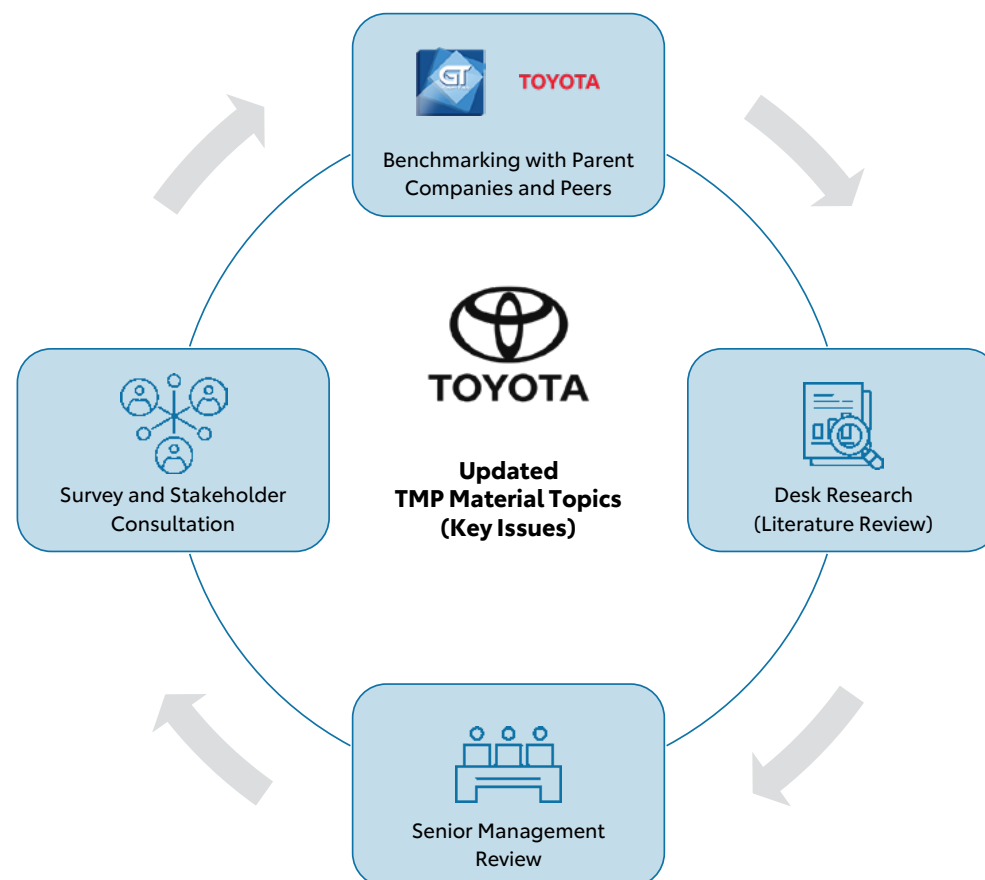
GT TOYOTA

Benchmarking with Parent Companies and Peers

TOYOTA

Updated
TMP Material Topics
(Key Issues)

Survey and Stakeholder Consultation

Desk Research
(Literature Review)

Senior Management Review